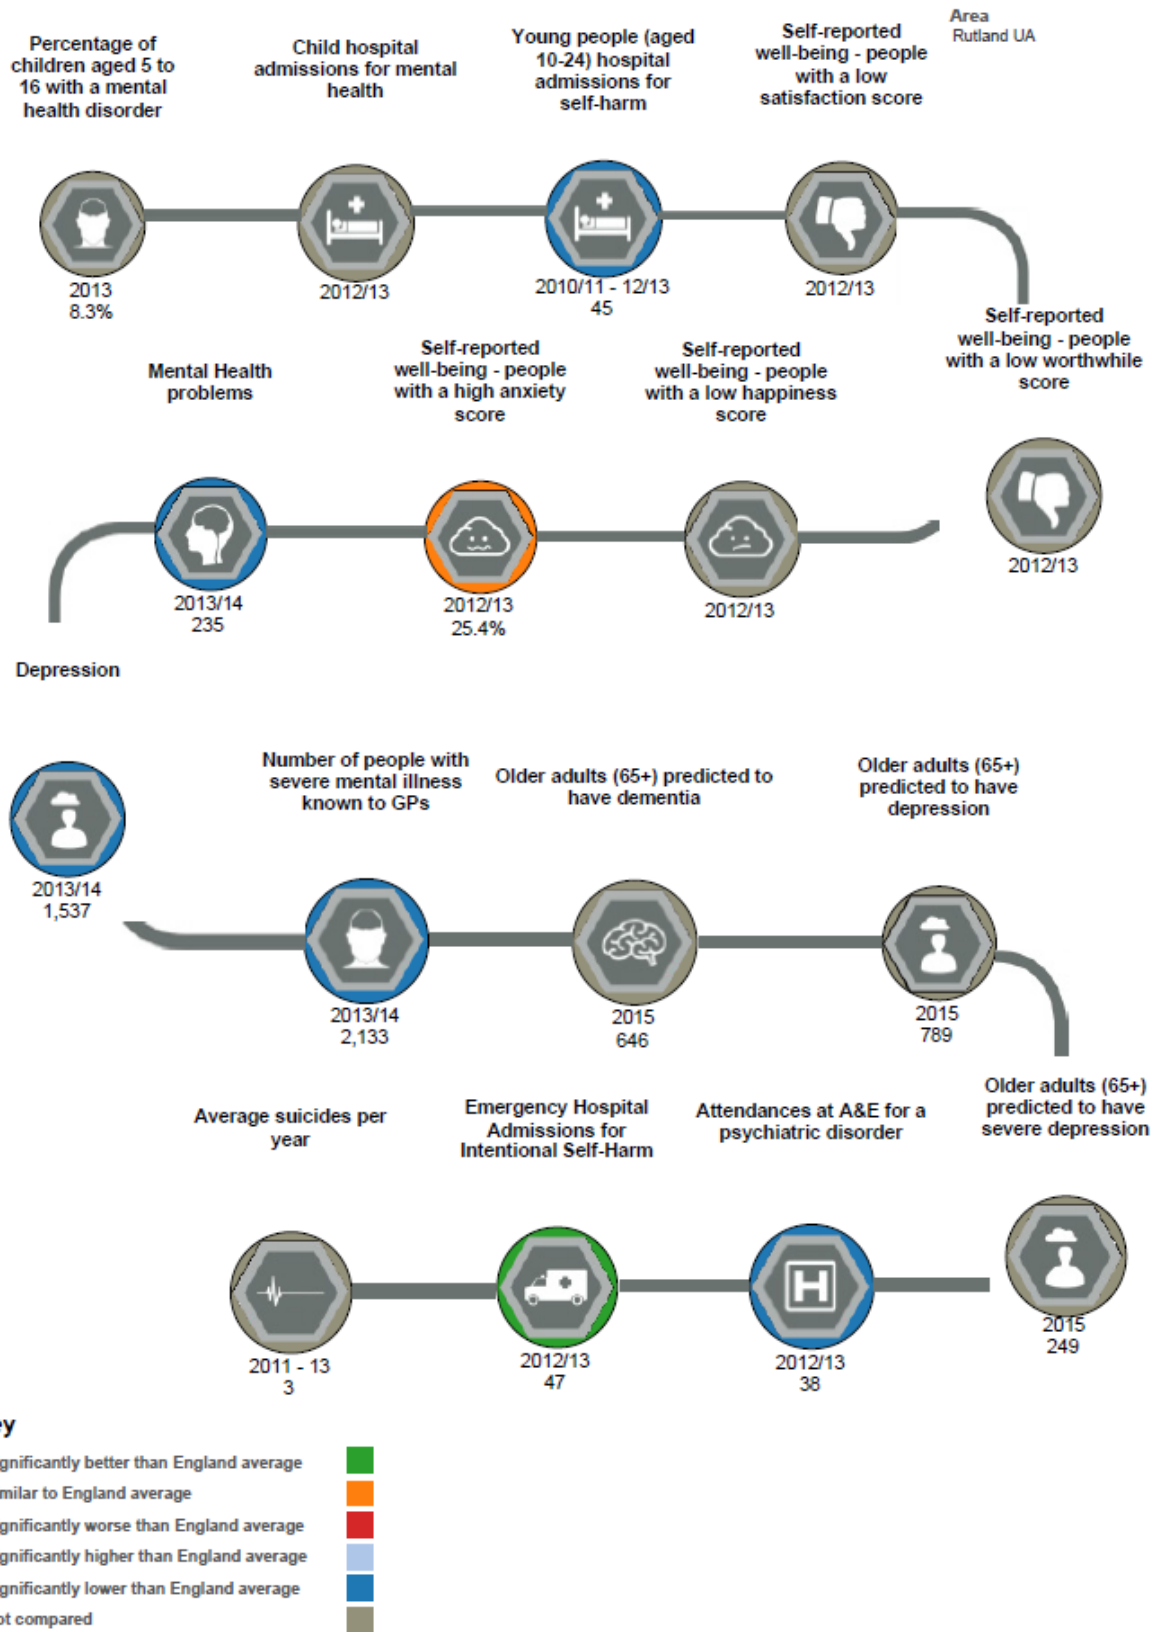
Area
Rutland UA

Percentage of children aged 5 to 16 with a mental health disorder
2013
8.3%

Child hospital admissions for mental health
2012/13

Young people (aged 10-24) hospital admissions for self-harm
2010/11 - 12/13
45

Self-reported well-being - people with a low satisfaction score
2012/13

Self-reported well-being - people with a low worthwhile score
2012/13

Self-reported well-being - people with a low happiness score
2012/13

Self-reported well-being - people with a high anxiety score
2012/13
25.4%

Mental Health problems
2013/14
235

Depression
2013/14
1,537

Number of people with severe mental illness known to GPs
2013/14
2,133

Older adults (65+) predicted to have dementia
2015
646

Older adults (65+) predicted to have depression
2015
789

Older adults (65+) predicted to have severe depression
2015
249

Attendances at A&E for a psychiatric disorder
2012/13
38

Emergency Hospital Admissions for Intentional Self-Harm
2012/13
47

Average suicides per year
2011 - 13
3

y
gnificantly better than England average
milar to England average
gnificantly worse than England average
gnificantly higher than England average
gnificantly lower than England average
ot compared